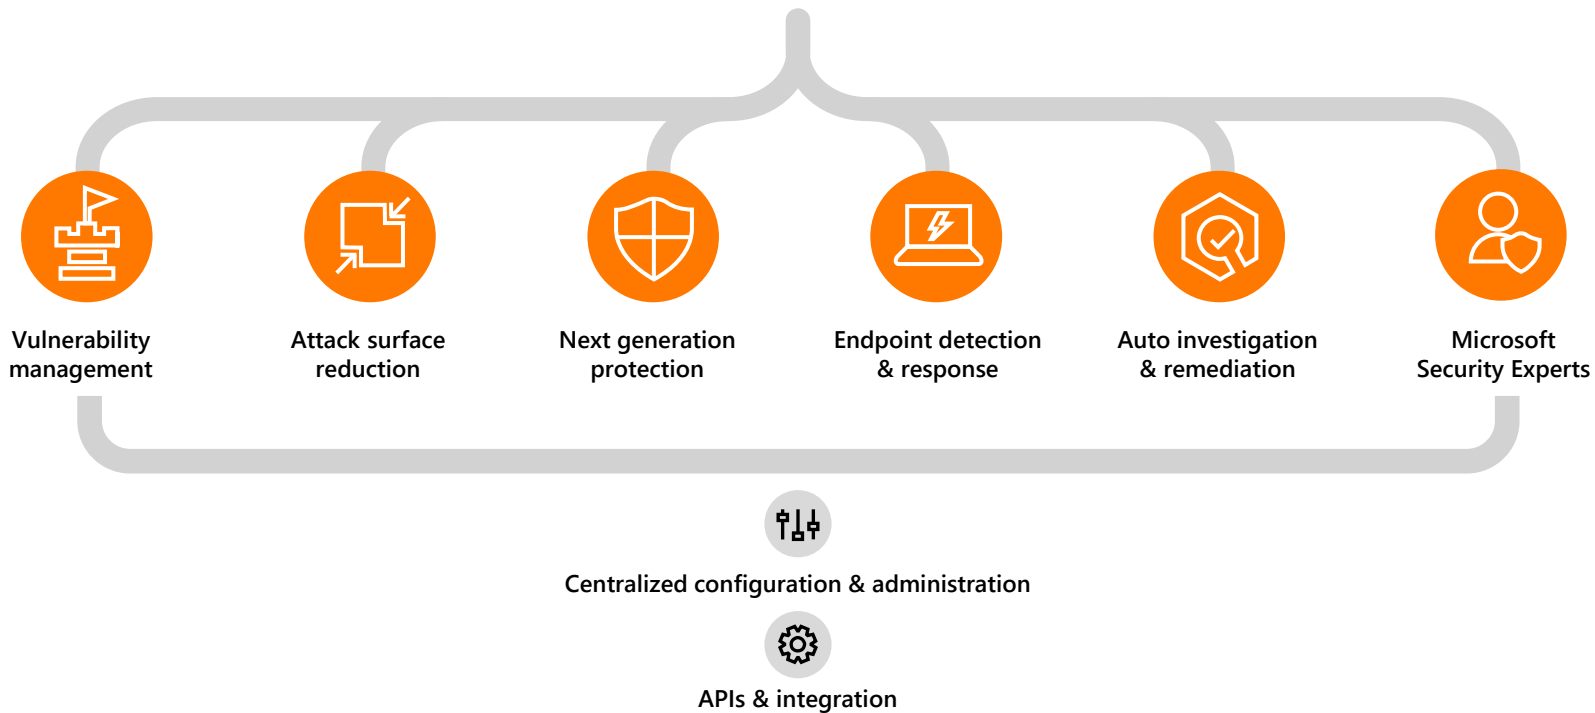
Vulnerability management

Attack surface reduction

Next generation protection

Endpoint detection & response

Auto investigation & remediation

Microsoft Security Experts

Centralized configuration & administration

APIs & integration